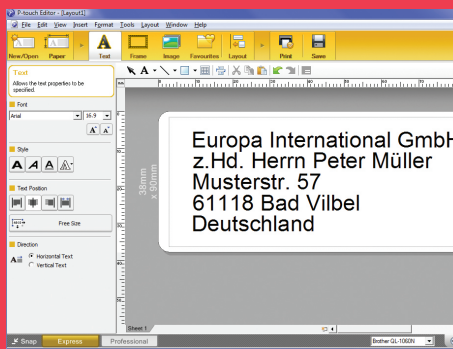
P-touch Editor - [Layout1]

File Edit View Insert Format Tools Layout Window Help

New/Open Paper Text Frame Image Favourites Layout Print Save

Text
Allows the text properties to be specified.

Font
Arial 16.9

Style

Text Position

Free Size

Direction
Horizontal Text
Vertical Text

38mm x 90mm

Europa International GmbH
z.Hd. Herrn Peter Müller
Musterstr. 57
61118 Bad Vilbel
Deutschland

Sheet 1

Snap Express Professional

Brother QL-1060N